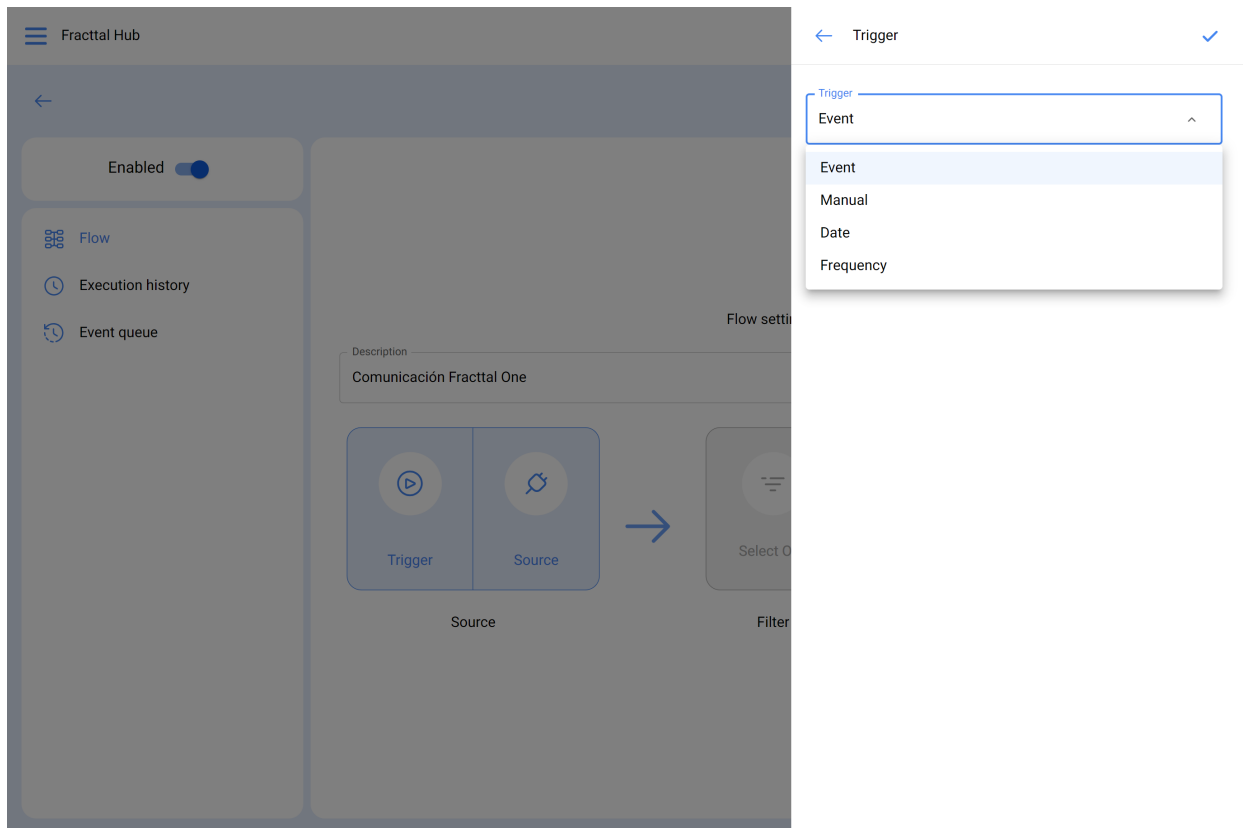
Fracttal Hub

Enabled

Flow

Execution history

Event queue

Flow setti

Description

Comunicación Fracttal One

Trigger

Source

Select O

Source

Filter

Trigger

Trigger

Event

Event

Manual

Date

Frequency